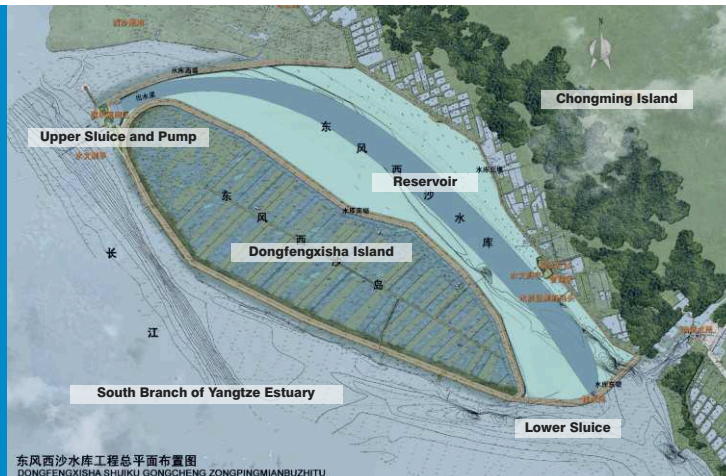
Chongming Island

Upper Sluice and Pump

东

风

西

沙

水

库

Reservoir

长

东

风

西

沙

岛

Dongfengxisha Island

江

South Branch of Yangtze Estuary

Lower Sluice

东风西沙水库工程总平面布置图
DONGFENGXISHA SHUIKU GONGCHENG ZONGPINGMIANBUZHITU